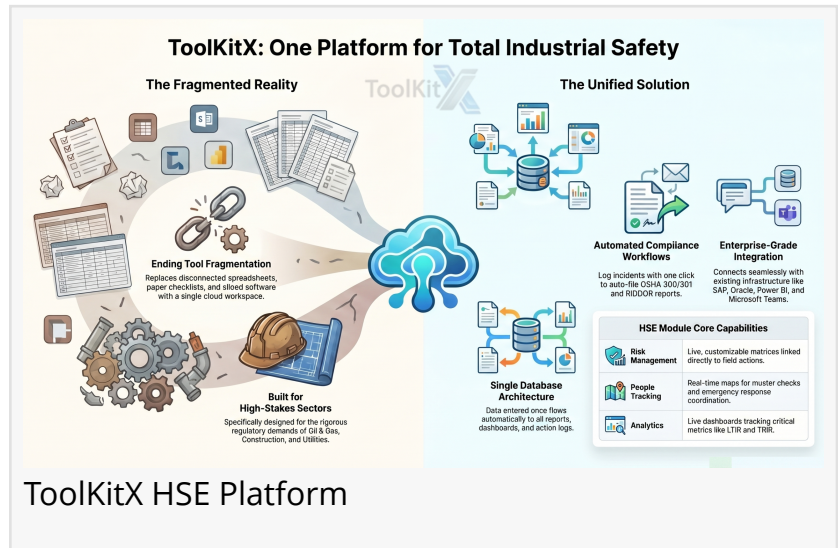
ToolKitX: One Platform for Total Industrial Safety

The Fragmented Reality

ToolKitX

The Unified Solution

Ending Tool Fragmentation

Replaces disconnected spreadsheets, paper checklists, and siloed software with a single cloud workspace.

Built for High-Stakes Sectors

Specifically designed for the rigorous regulatory demands of Oil & Gas, Construction, and Utilities.

Automated Compliance Workflows

Log incidents with one click to auto-file OSHA 300/301 and RIDDOR reports.

Enterprise-Grade Integration

Connects seamlessly with existing infrastructure like SAP, Oracle, Power BI, and Microsoft Teams.

Single Database Architecture

Data entered once flows automatically to all reports, dashboards, and action logs.

HSE Module Core Capabilities

| | |
|---|---|
| Risk Management | Live, customizable matrices linked directly to field actions. |
| People Tracking | Real-time maps for muster checks and emergency response coordination. |
| Analytics | Live dashboards tracking critical metrics like LTIR and TRIR. |

ToolKitX HSE Platform